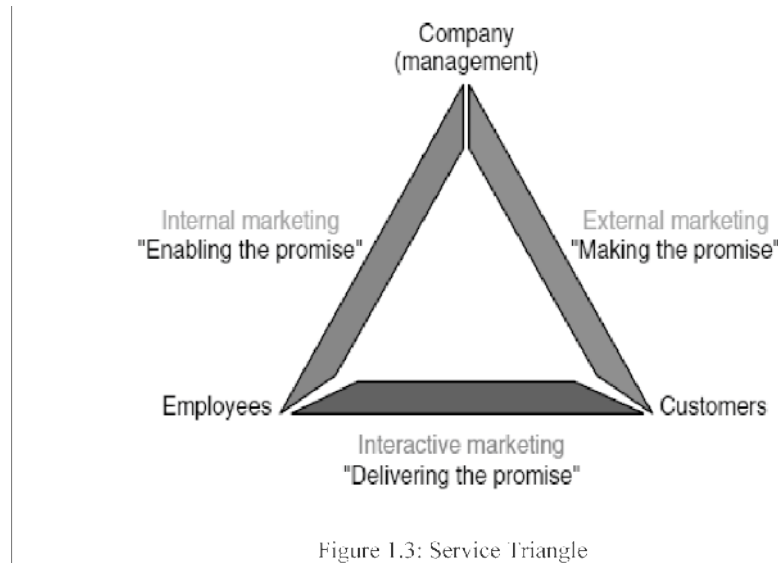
Company
(management)

Internal marketing
"Enabling the promise"

External marketing
"Making the promise"

Employees

Customers

Interactive marketing
"Delivering the promise"

Figure 1.3: Service Triangle